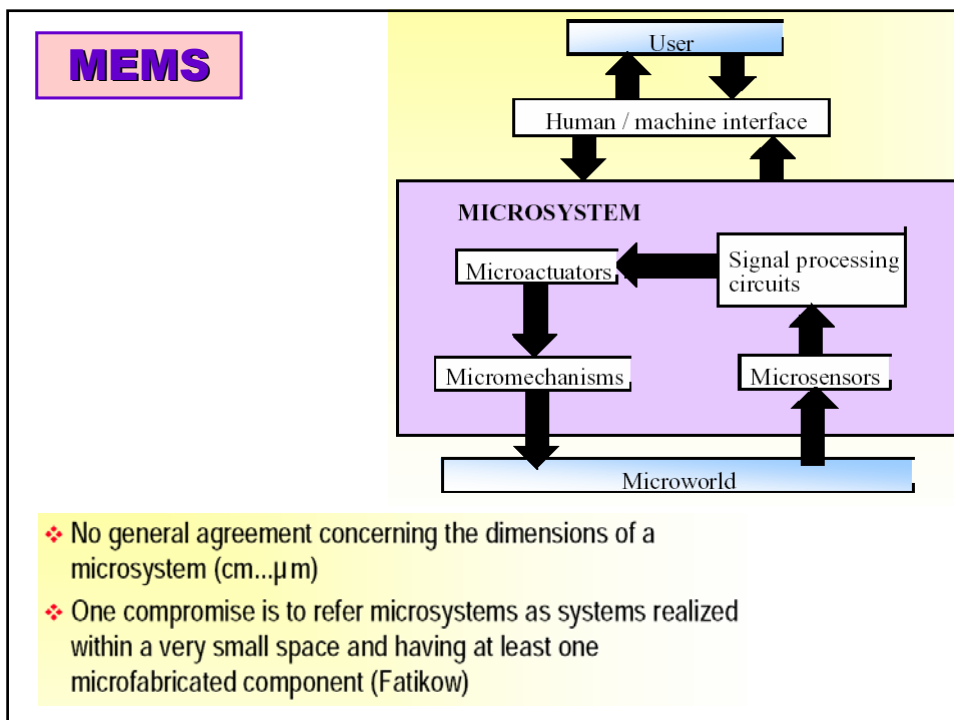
MEMS

User

Human / machine interface

MICROSYSTEM

Microactuators

Signal processing circuits

Micromechanisms

Microsensors

Microworld

❖ No general agreement concerning the dimensions of a microsystem (cm...µm)

❖ One compromise is to refer microsystems as systems realized within a very small space and having at least one microfabricated component (Fatikow)